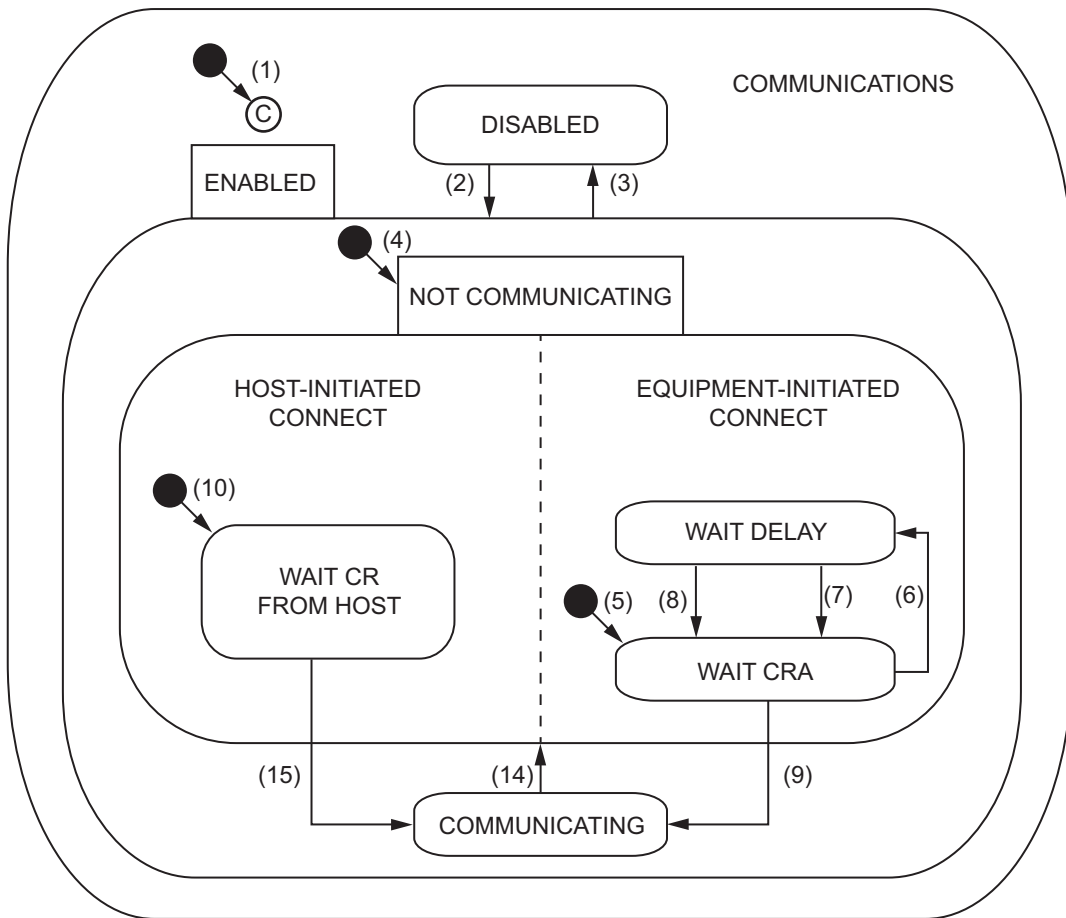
(1)
C
COMMUNICATIONS
DISABLED
ENABLED
(2)
(3)
(4)
NOT COMMUNICATING
HOST-INITIATED CONNECT
EQUIPMENT-INITIATED CONNECT
(10)
WAIT CR FROM HOST
WAIT DELAY
(5)
(8)
(7)
(6)
WAIT CRA
(15)
(14)
(9)
COMMUNICATING